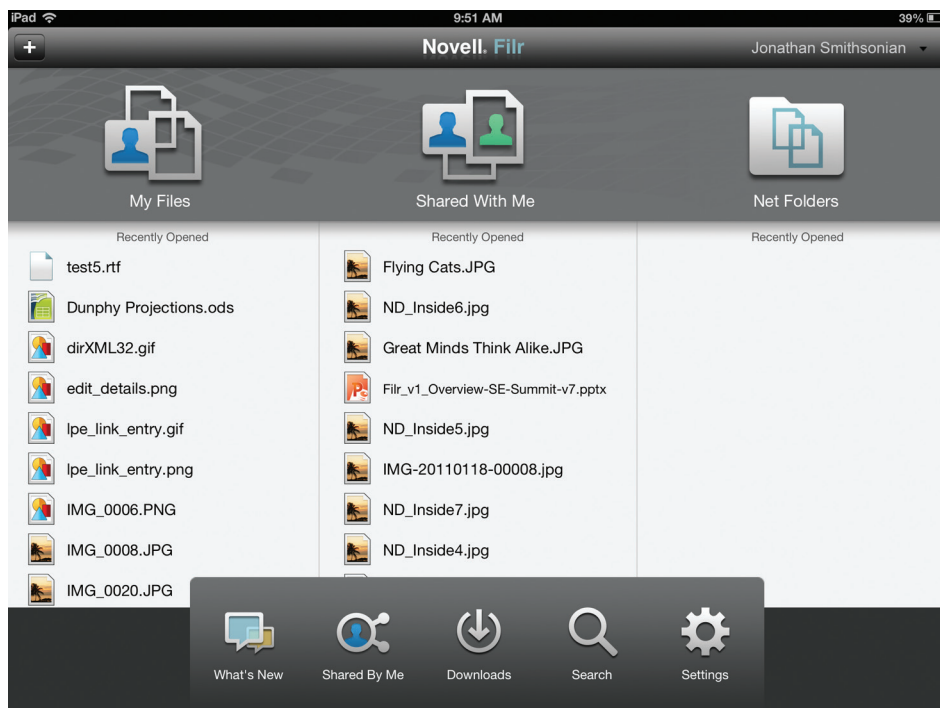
iPad 9:51 AM 39%

+ Novell. Filr Jonathan Smithsonian

My Files

Shared With Me

Net Folders

Recently Opened

test5.rtf

Dunphy Projections.ods

dirXML32.gif

edit_details.png

lpe_link_entry.gif

lpe_link_entry.png

IMG_0006.PNG

IMG_0008.JPG

IMG_0020.JPG

Recently Opened

Flying Cats.JPG

ND_Inside6.jpg

Great Minds Think Alike.JPG

Filr_v1_Overview-SE-Summit-v7.pptx

ND_Inside5.jpg

IMG-20110118-00008.jpg

ND_Inside7.jpg

ND_Inside4.jpg

Recently Opened

What's New

Shared By Me

Downloads

Search

Settings